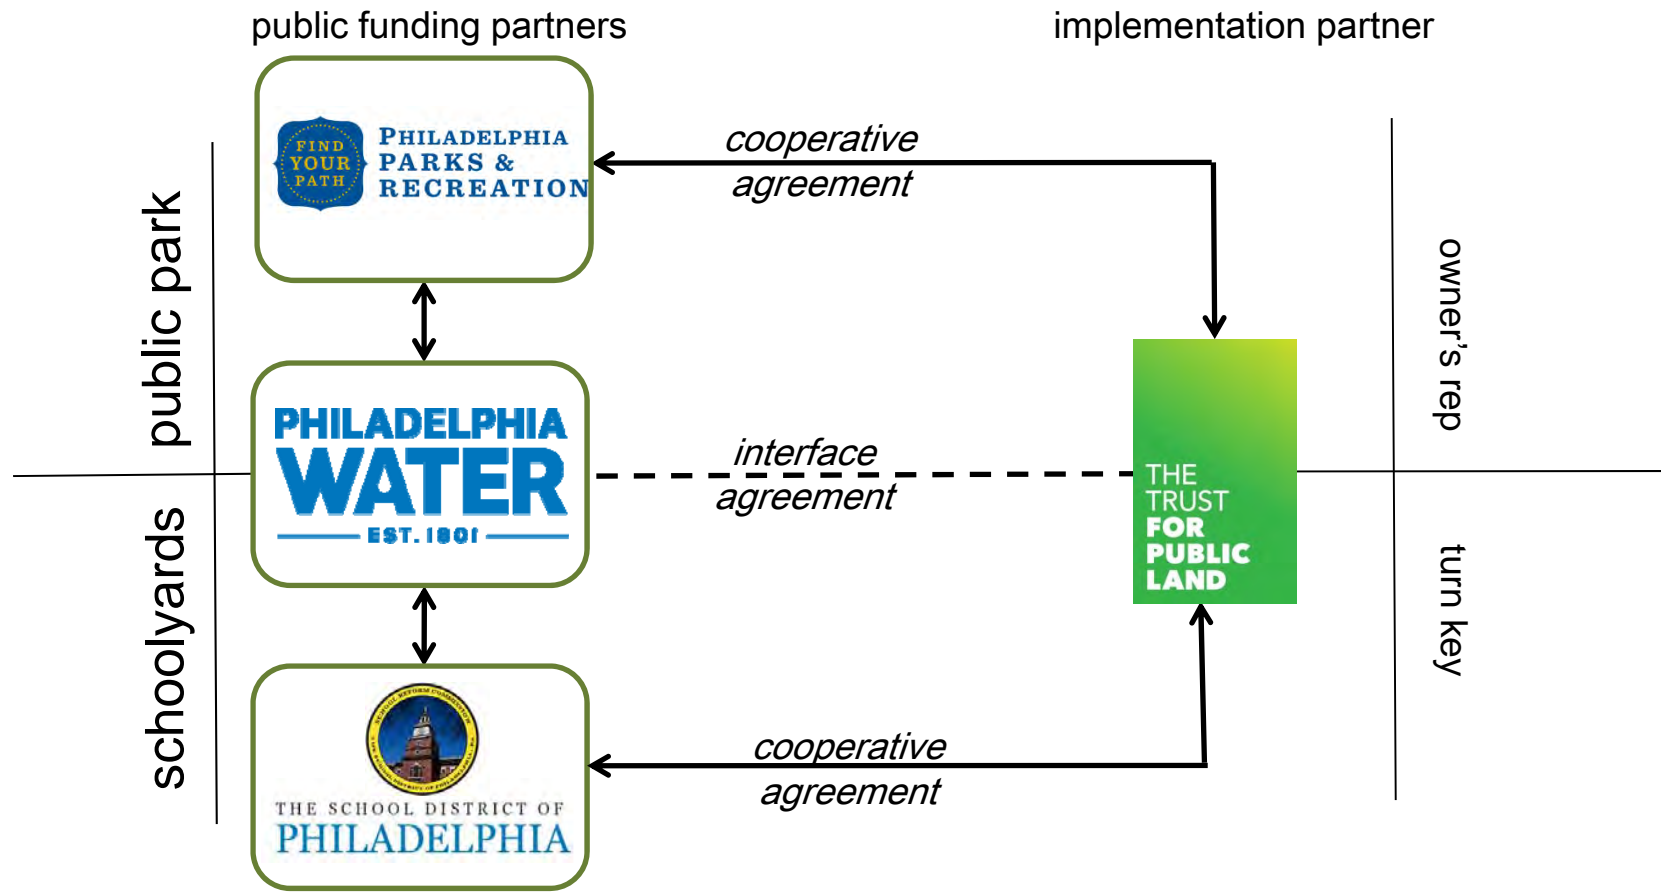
public funding partners

implementation partner

public park

schoolyards

FIND YOUR PATH

PHILADELPHIA PARKS & RECREATION

cooperative agreement

owner's rep

PHILADELPHIA WATER EST. 1801

interface agreement

THE TRUST FOR PUBLIC LAND

turn key

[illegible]

THE SCHOOL DISTRICT OF PHILADELPHIA

cooperative agreement